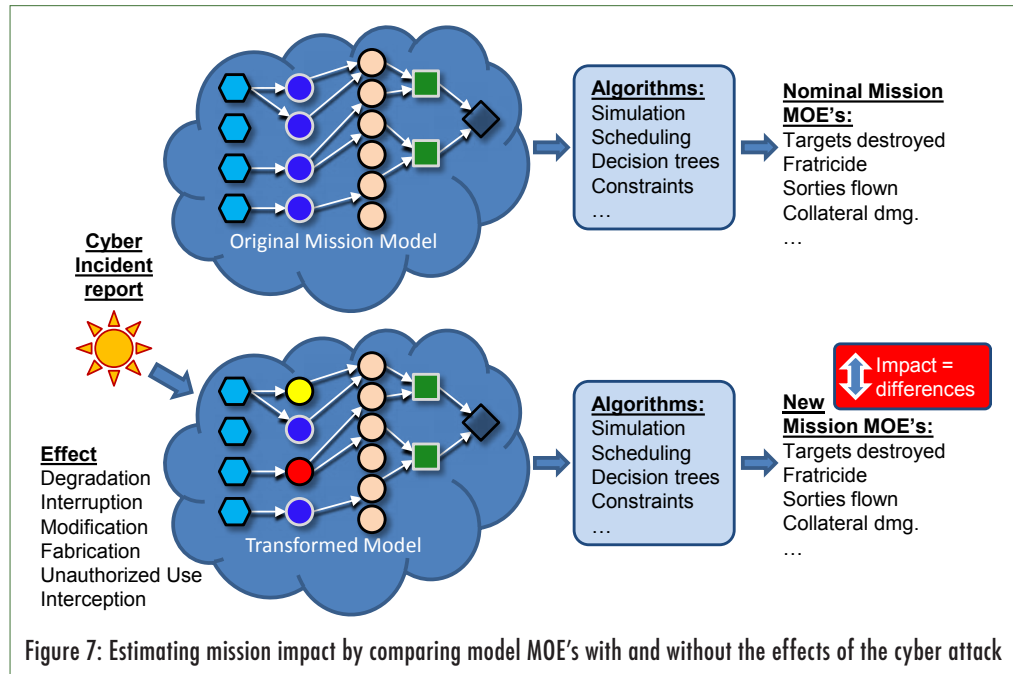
Algorithms:
Simulation
Scheduling
Decision trees
Constraints
…

Nominal Mission MOE's:
Targets destroyed
Fratricide
Sorties flown
Collateral dmg.
…

Original Mission Model

Cyber Incident report

Impact = differences

Algorithms:
Simulation
Scheduling
Decision trees
Constraints
…

New Mission MOE's:
Targets destroyed
Fratricide
Sorties flown
Collateral dmg.
…

Effect
Degradation
Interruption
Modification
Fabrication
Unauthorized Use
Interception

Transformed Model

Figure 7: Estimating mission impact by comparing model MOE's with and without the effects of the cyber attack